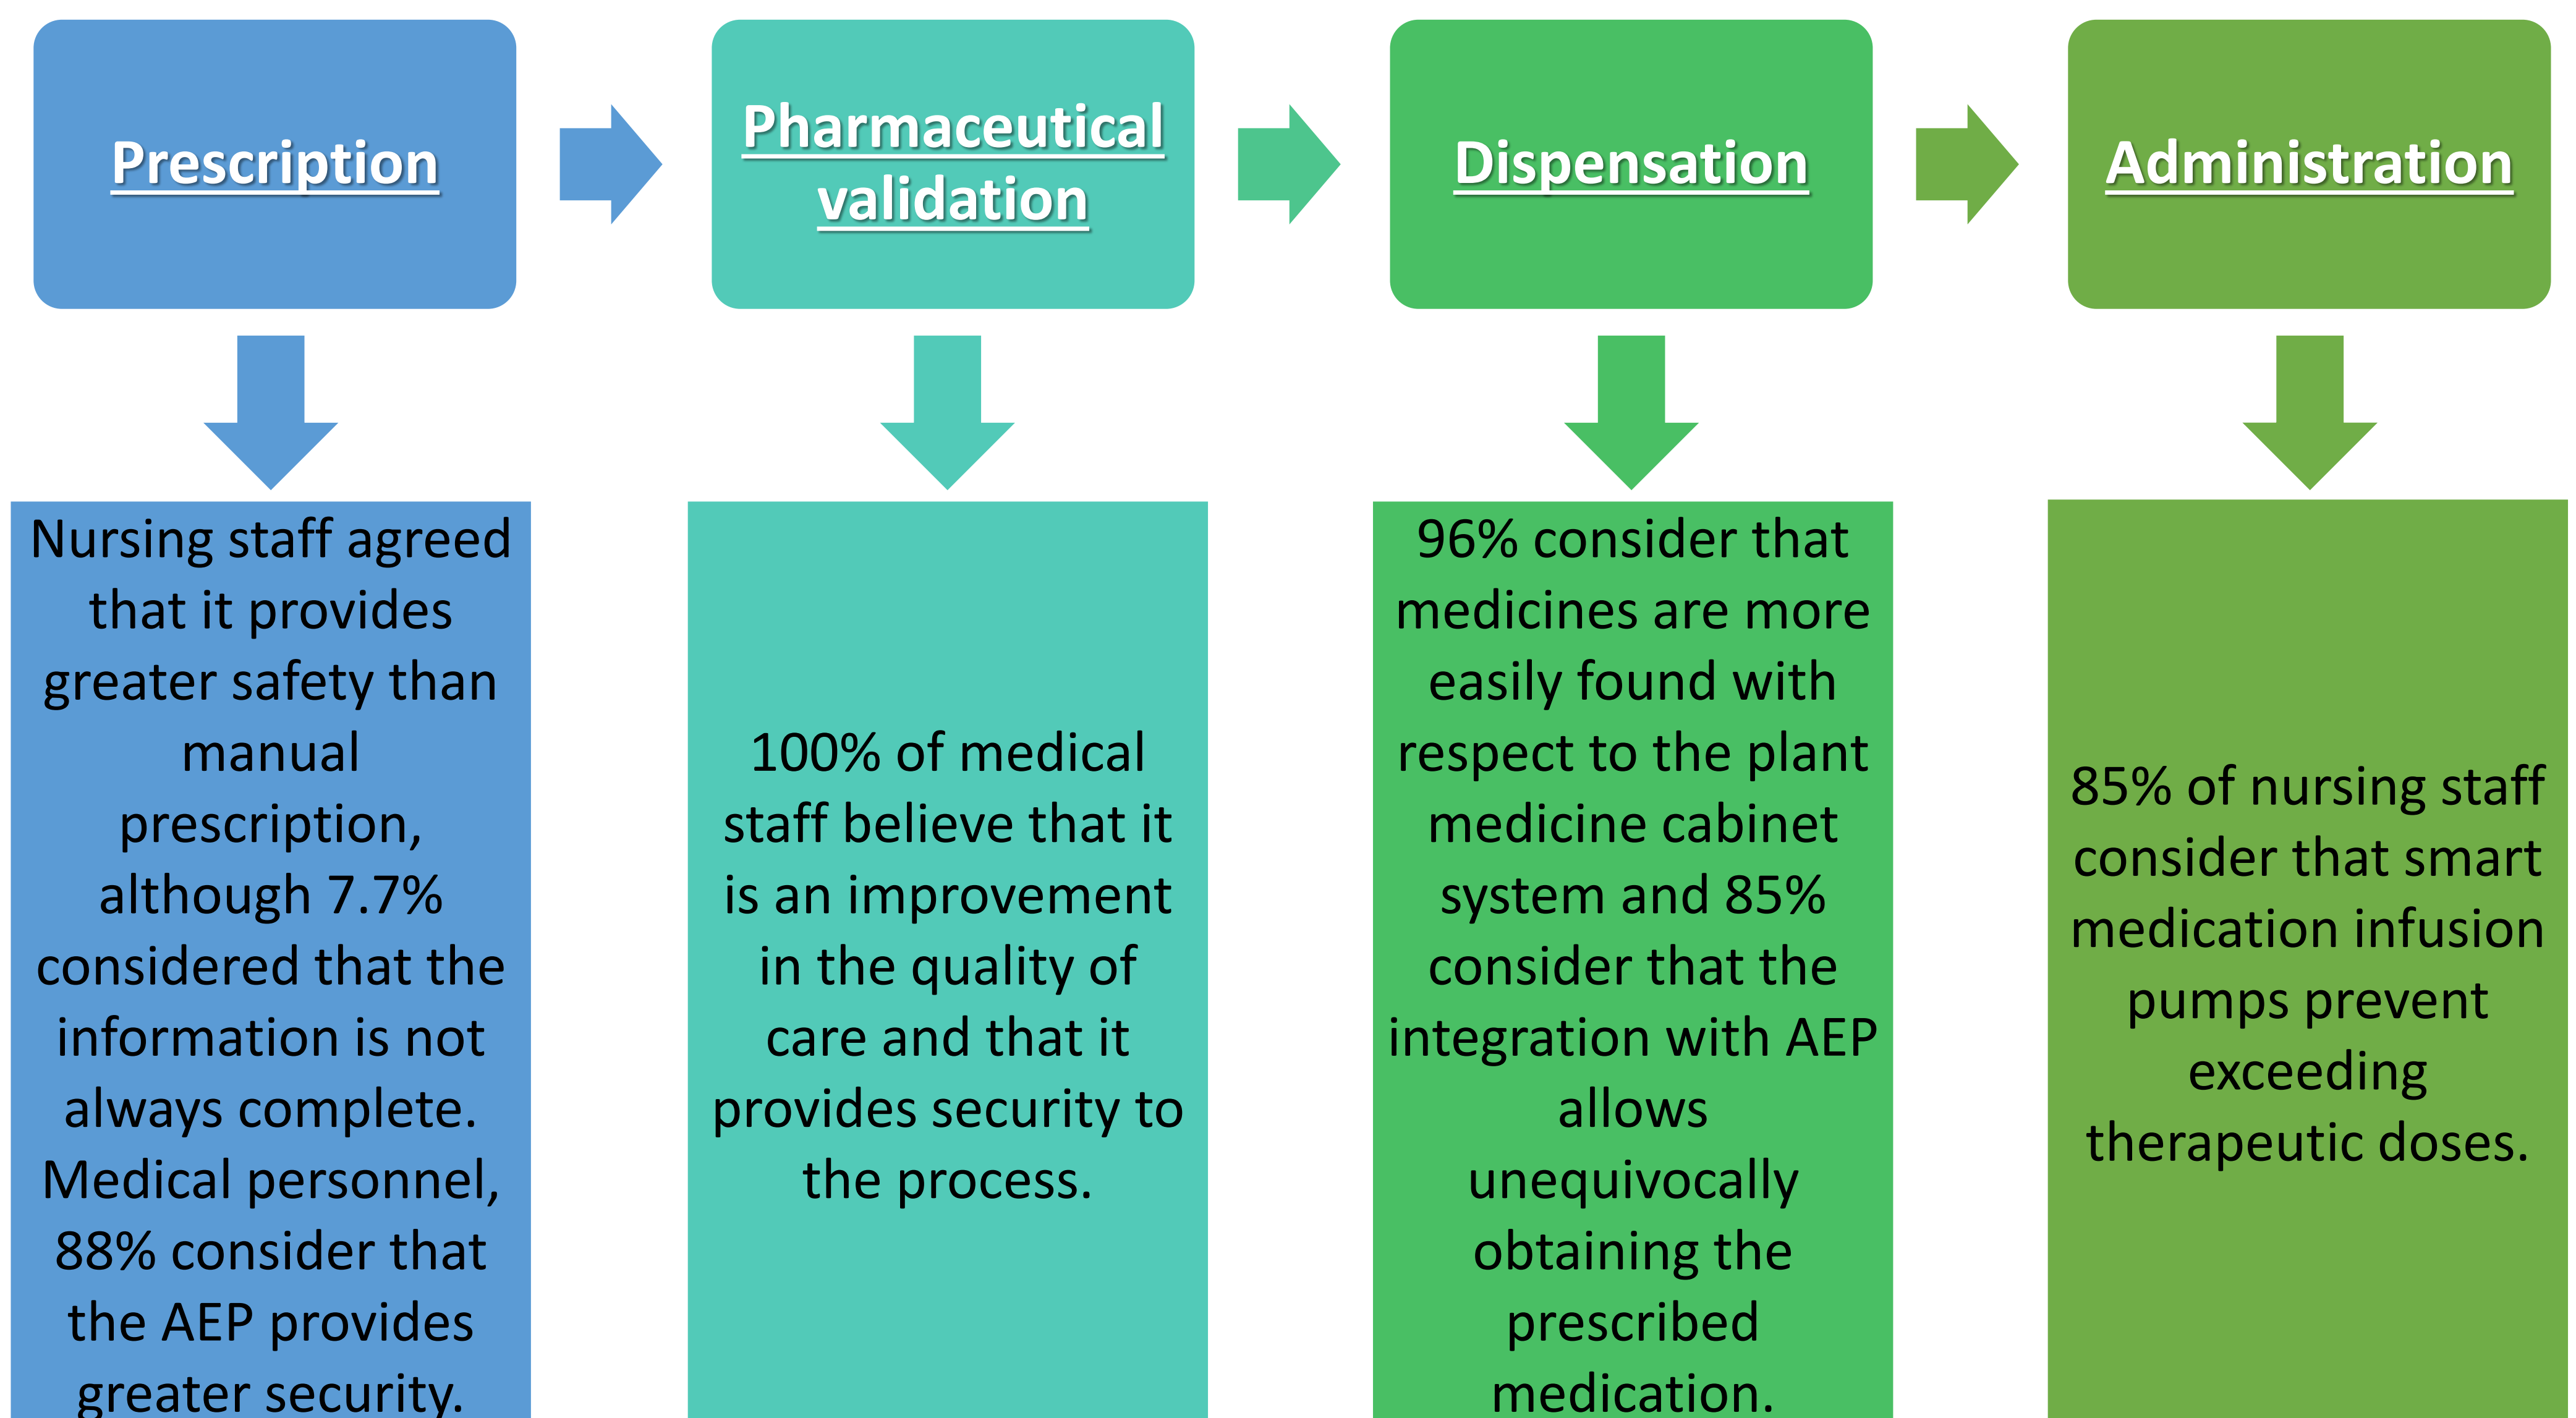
Prescription

Pharmaceutical validation

Dispensation

Administration

Nursing staff agreed that it provides greater safety than manual prescription, although 7.7% considered that the information is not always complete. Medical personnel, 88% consider that the AEP provides greater security.

100% of medical staff believe that it is an improvement in the quality of care and that it provides security to the process.

96% consider that medicines are more easily found with respect to the plant medicine cabinet system and 85% consider that the integration with AEP allows unequivocally obtaining the prescribed medication.

85% of nursing staff consider that smart medication infusion pumps prevent exceeding therapeutic doses.